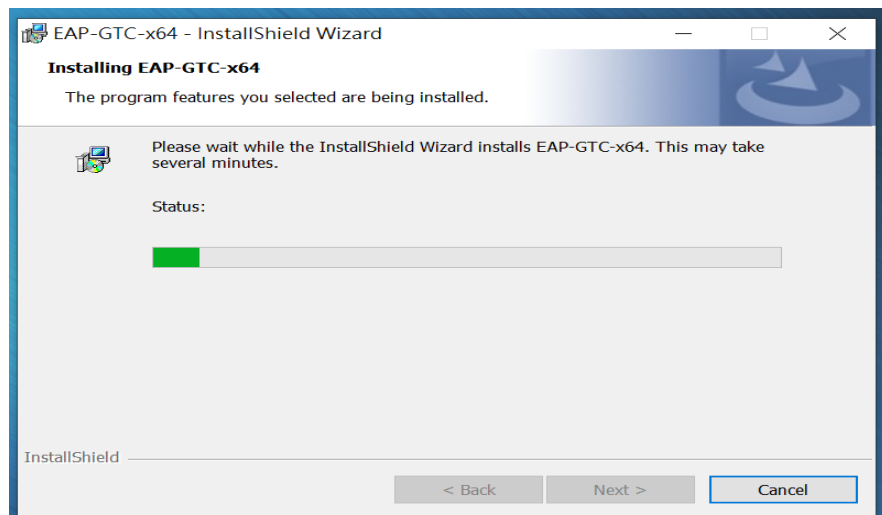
EAP-GTC-x64 - InstallShield Wizard

Installing EAP-GTC-x64

The program features you selected are being installed.

Please wait while the InstallShield Wizard installs EAP-GTC-x64. This may take several minutes.

Status:

InstallShield

< Back

Next >

Cancel